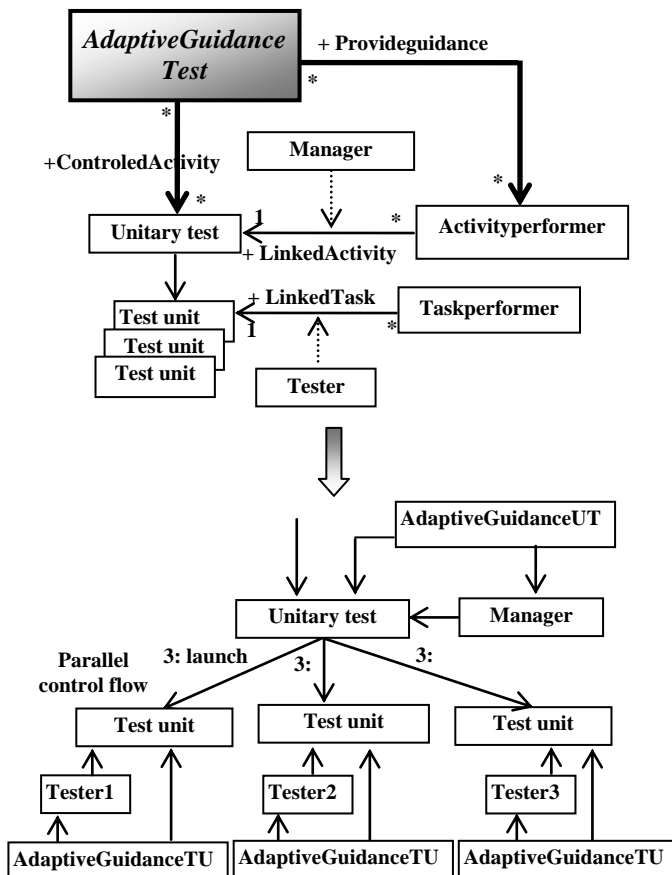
AdaptiveGuidance Test

+ Provideguidance

*

*

+ControledActivity

*

Manager

*

1

Unitary test

*

Activityperformer

+ LinkedActivity

+ LinkedTask

Test unit

Test unit

Test unit

1

*

Taskperformer

Tester

AdaptiveGuidanceUT

Unitary test

Manager

Parallel control flow

3: launch

3:

3:

Test unit

Test unit

Test unit

Tester1

Tester2

Tester3

AdaptiveGuidanceTU

AdaptiveGuidanceTU

AdaptiveGuidanceTU